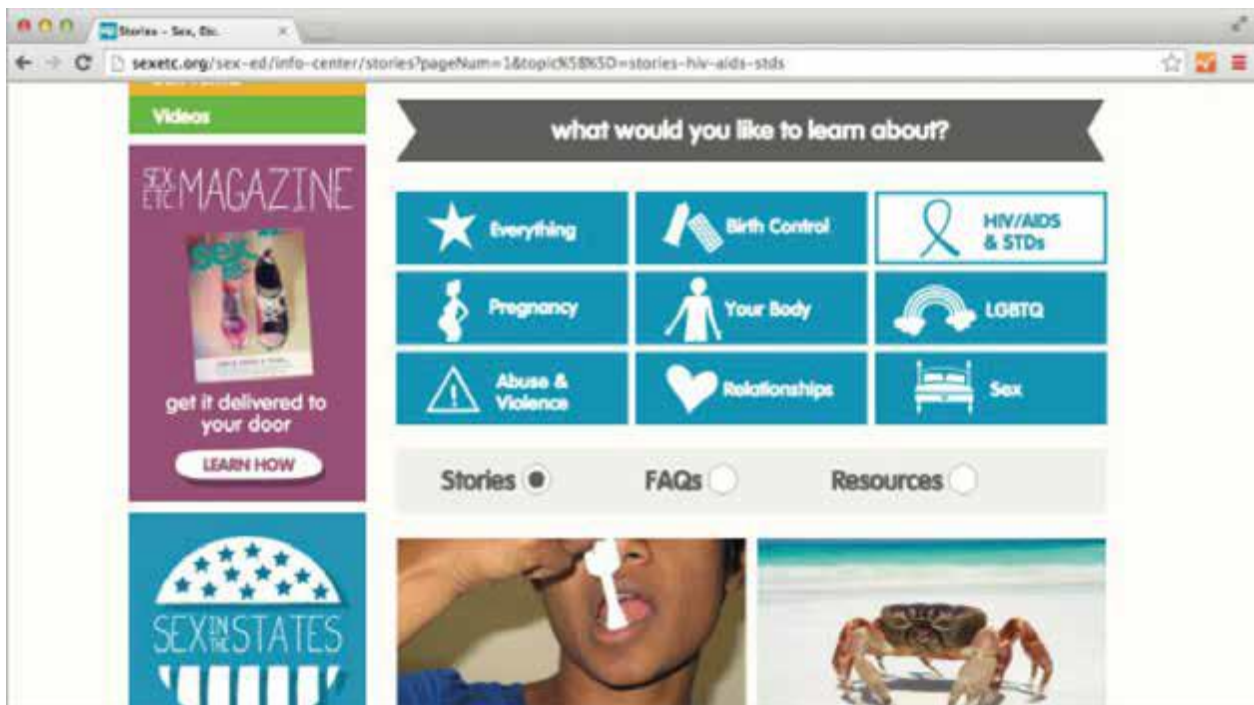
Stories - Sex, Etc.

sexetc.org/sex-ed/info-center/stories?pageNum=1&topic%5B%5D=stories-hiv-aids-stds

Videos

SEX ETC MAGAZINE

get it delivered to your door

LEARN HOW

SEX IN THE STATES

what would you like to learn about?

Everything

Birth Control

HIV/AIDS & STDs

Pregnancy

Your Body

LGBTQ

Abuse & Violence

Relationships

Sex

Stories

FAQs

Resources